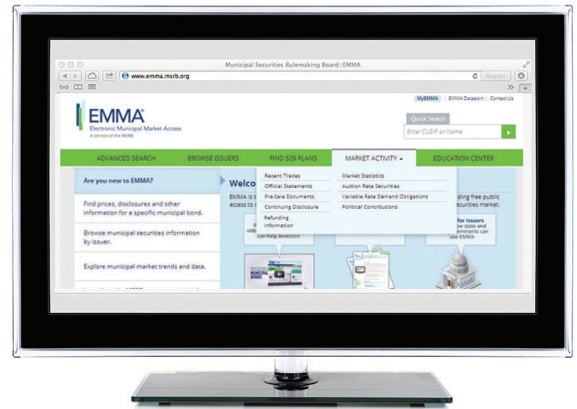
Municipal Securities Rulemaking Board::EMMA

www.emma.msrb.org

Reader

MyEMMA | EMMA Dataport | Contact Us

EMMA

Electronic Municipal Market Access

A service of the MSRB

Quick Search

Enter CUSIP or Name

ADVANCED SEARCH | BROWSE ISSUERS | FIND 529 PLANS | MARKET ACTIVITY | EDUCATION CENTER

Are you new to EMMA?

Find prices, disclosures and other information for a specific municipal bond.

Browse municipal securities information by issuer.

Explore municipal market trends and data.

Welco

EMMA is t

access to

Recent Trades

Official Statements

Pre-Sale Documents

Continuing Disclosure

Refunding Information

Market Statistics

Auction Rate Securities

Variable Rate Demand Obligations

Political Contributions

ding free public

securities market.

for Issuers

can help investors

use EMMA